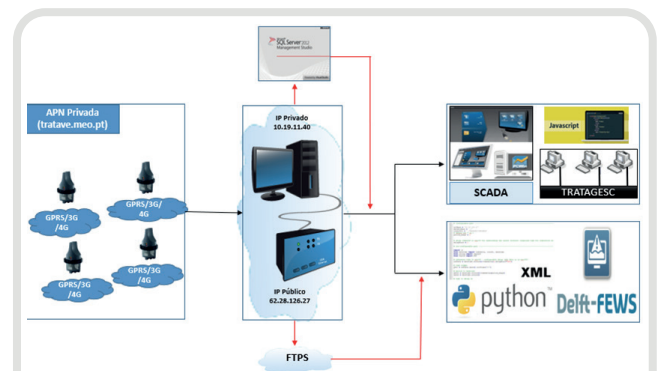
SQL Server 2012 Management Studio

APN Privada (tratave.meo.pt)

GPRS/3G/4G

GPRS/3G/4G

GPRS/3G/4G

GPRS/3G/4G

IP Privado 10.19.11.40

IP Público 62.28.126.27

FTPS

Javascript

SCADA

TRATAGESC

XML

python

Delft-FEWS